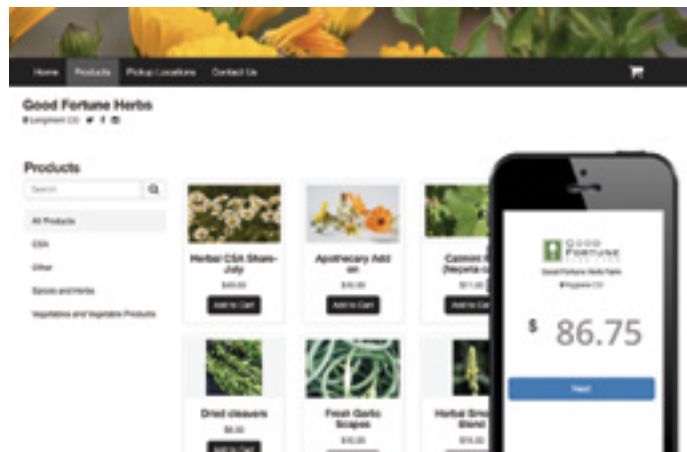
Home Products Pickup Locations Contact Us

Good Fortune Herbs
Longmont CO

Products

Search

All Products

CSA

Other

Spices and Herbs

Vegetables and Vegetable Products

Herbal CSA Share-July
$45.00
Add to Cart

Apothecary Add on
$30.00
Add to Cart

Catmint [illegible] (Nepeta-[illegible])
$11.00
Add to Cart

Dried cleavers
$6.00
Add to Cart

Fresh Garlic Scapes
$10.00

Herbal Smo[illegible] Blend
$16.00

GOOD FORTUNE
Good Fortune Herb Farm
Longmont CO

$ 86.75

Next